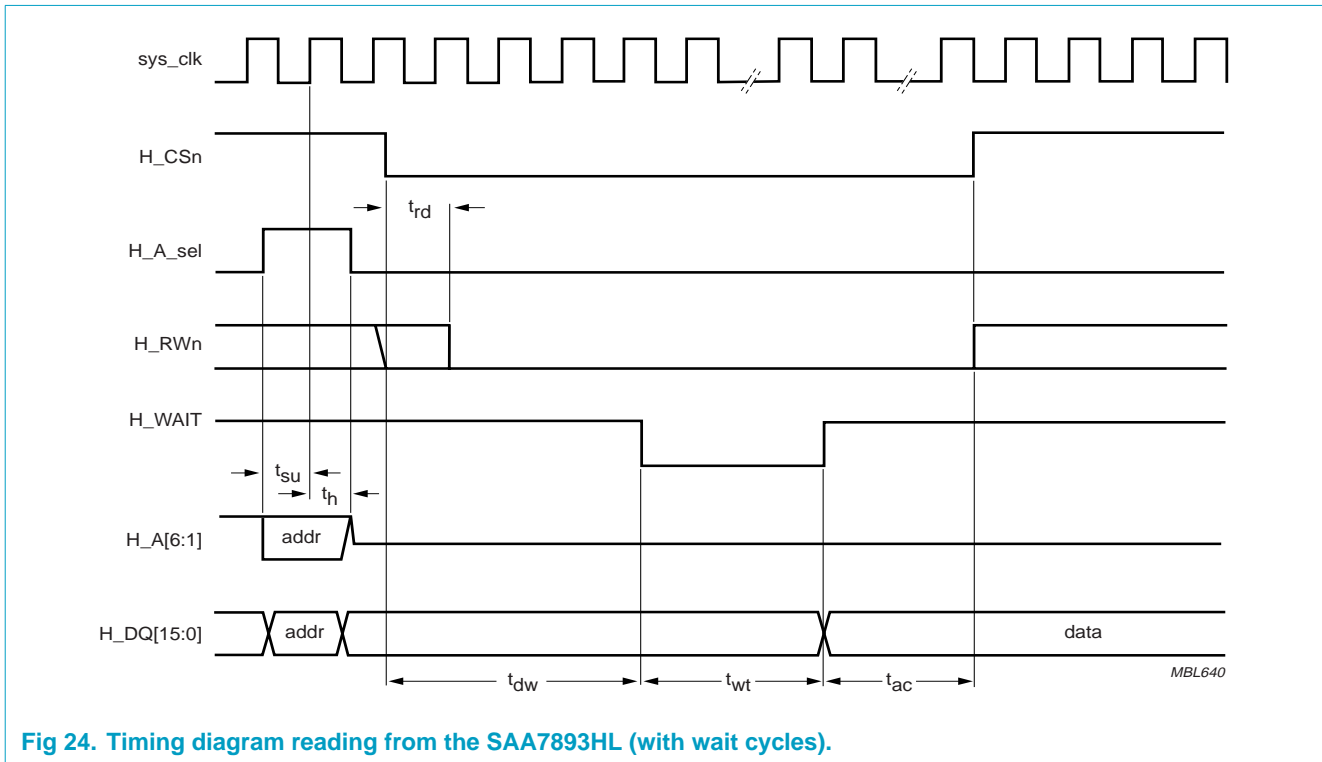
sys_clk

H_CSn

$t_{rd}$

H_A_sel

H_RWn

H_WAIT

$t_{su}$

$t_h$

H_A[6:1]

addr

H_DQ[15:0]

addr

data

$t_{dw}$

$t_{wt}$

$t_{ac}$

MBL640

Fig 24. Timing diagram reading from the SAA7893HL (with wait cycles).